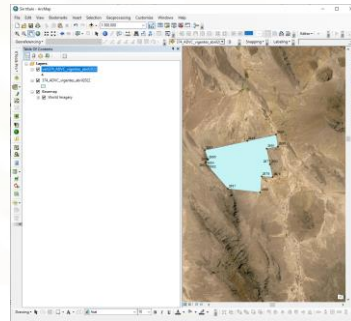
Sin título - ArcMap
File Edit View Bookmarks Insert Selection Geoprocessing Customize Windows Help
1:90.000
Georeferencing
Editor
Snapping
Labeling
Table Of Contents
Layers
EN_ADHC_riganleo_alc0002
Basemap
World Imagery
Drawing
Arial
10
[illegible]